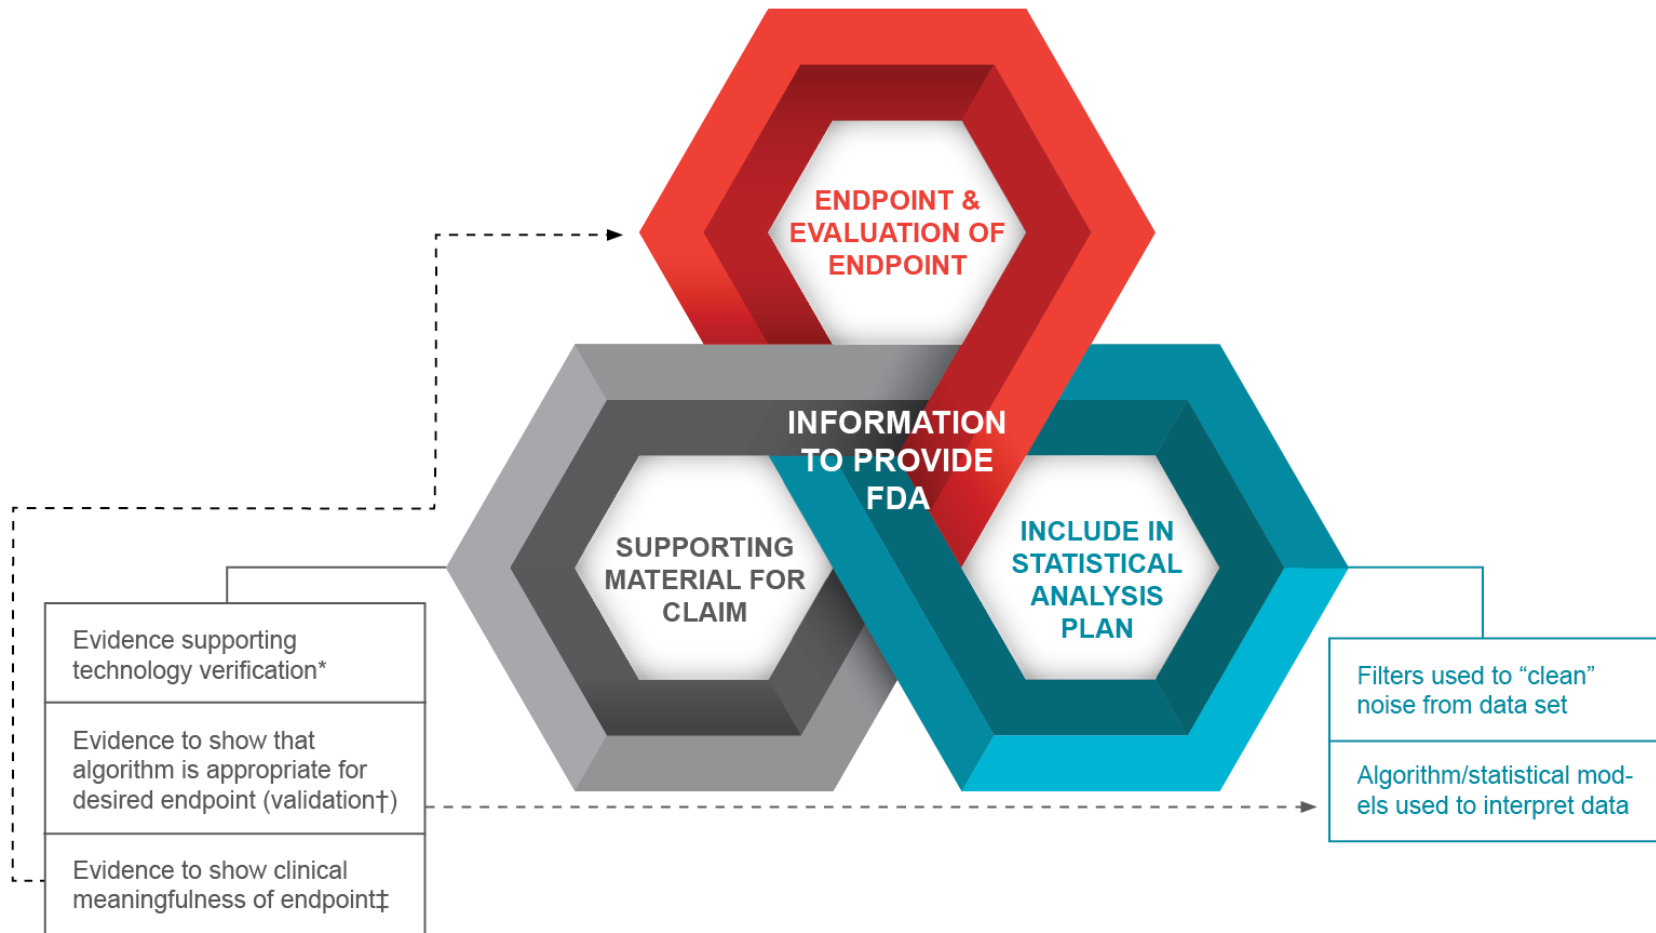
ENDPOINT & EVALUATION OF ENDPOINT

INFORMATION TO PROVIDE FDA

SUPPORTING MATERIAL FOR CLAIM

INCLUDE IN STATISTICAL ANALYSIS PLAN

Evidence supporting technology verification*

Evidence to show that algorithm is appropriate for desired endpoint (validation†)

Evidence to show clinical meaningfulness of endpoint‡

Filters used to “clean” noise from data set

Algorithm/statistical models used to interpret data